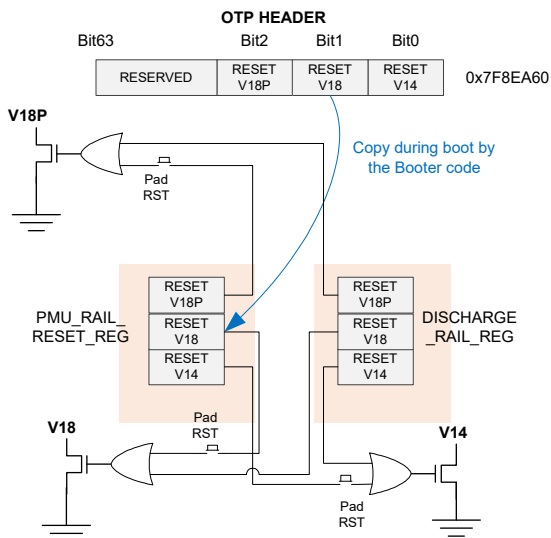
OTP HEADER

| Bit63 | Bit2 | Bit1 | Bit0 |
|---|---|---|---|
| RESERVED | RESET V18P | RESET V18 | RESET V14 |

0x7F8EA60

V18P

Pad RST

Copy during boot by the Booter code

PMU_RAIL_ RESET_REG

RESET V18P
RESET V18
RESET V14

DISCHARGE _RAIL_REG

RESET V18P
RESET V18
RESET V14

V18

Pad RST

V14

Pad RST